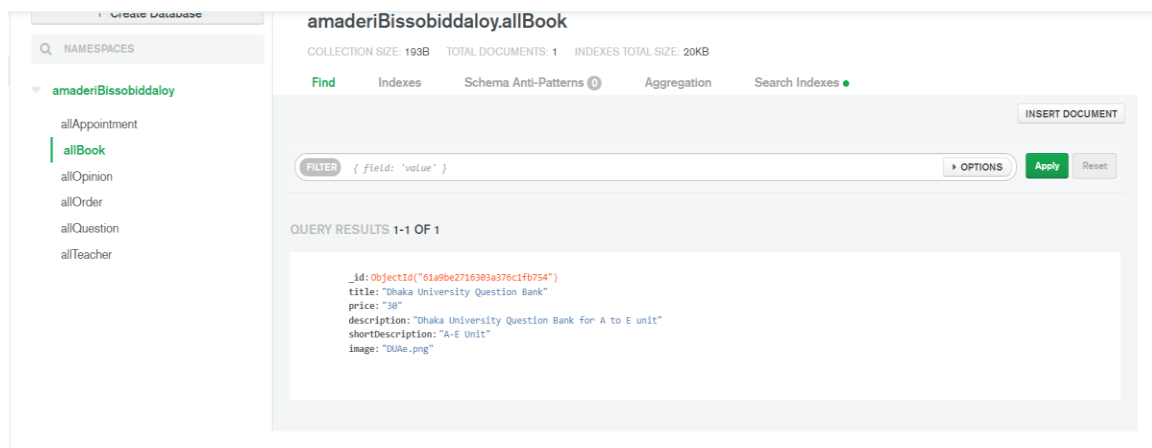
+ Create Database

NAMESPACES

amaderiBissobiddaloy

allAppointment

allBook

allOpinion

allOrder

allQuestion

allTeacher

amaderiBissobiddaloy.allBook

COLLECTION SIZE: 193B TOTAL DOCUMENTS: 1 INDEXES TOTAL SIZE: 20KB

Find Indexes Schema Anti-Patterns 0 Aggregation Search Indexes

INSERT DOCUMENT

FILTER { field: 'value' }

OPTIONS

Apply

Reset

QUERY RESULTS 1-1 OF 1

_id: ObjectId("61a9be2716303a376c1fb754")
title: "Dhaka University Question Bank"
price: "30"
description: "Dhaka University Question Bank for A to E unit"
shortDescription: "A-E Unit"
image: "DUAe.png"